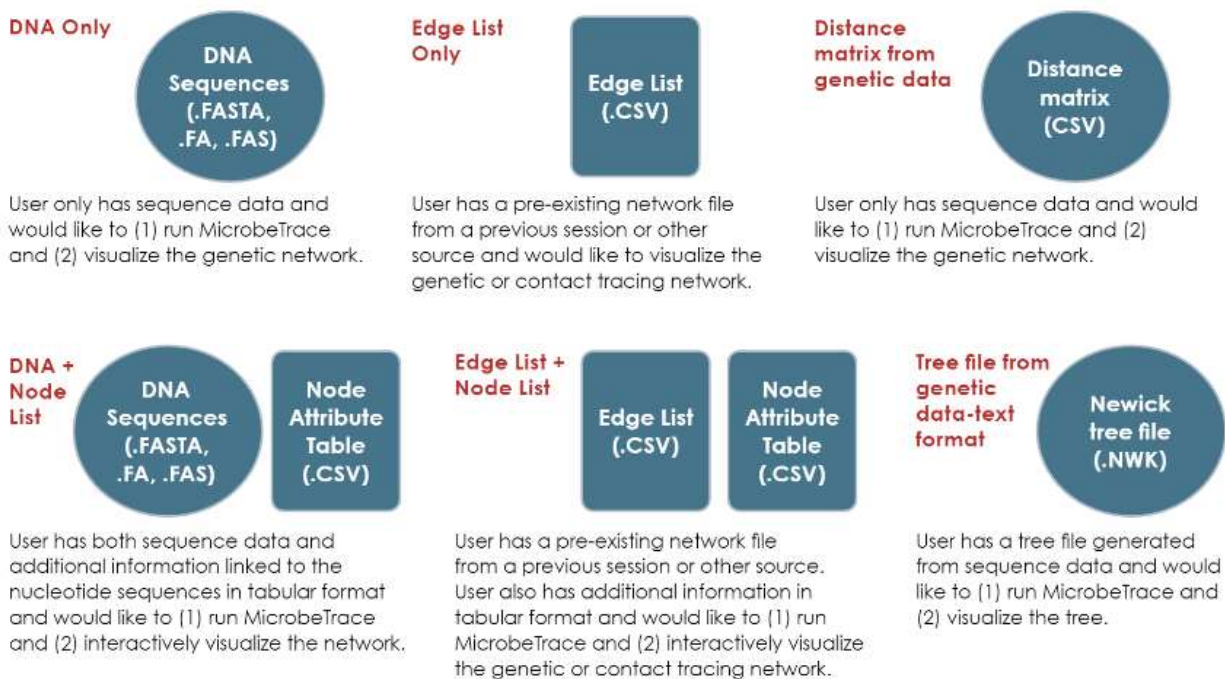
DNA Only

DNA Sequences (.FASTA, .FA, .FAS)

User only has sequence data and would like to (1) run MicrobeTrace and (2) visualize the genetic network.

Edge List Only

Edge List (.CSV)

User has a pre-existing network file from a previous session or other source and would like to visualize the genetic or contact tracing network.

Distance matrix from genetic data

Distance matrix (CSV)

User only has sequence data and would like to (1) run MicrobeTrace and (2) visualize the genetic network.

DNA + Node List

DNA Sequences (.FASTA, .FA, .FAS)

Node Attribute Table (.CSV)

User has both sequence data and additional information linked to the nucleotide sequences in tabular format and would like to (1) run MicrobeTrace and (2) interactively visualize the network.

Edge List + Node List

Edge List (.CSV)

Node Attribute Table (.CSV)

User has a pre-existing network file from a previous session or other source. User also has additional information in tabular format and would like to (1) run MicrobeTrace and (2) interactively visualize the genetic or contact tracing network.

Tree file from genetic data-text format

Newick tree file (.NWK)

User has a tree file generated from sequence data and would like to (1) run MicrobeTrace and (2) visualize the tree.